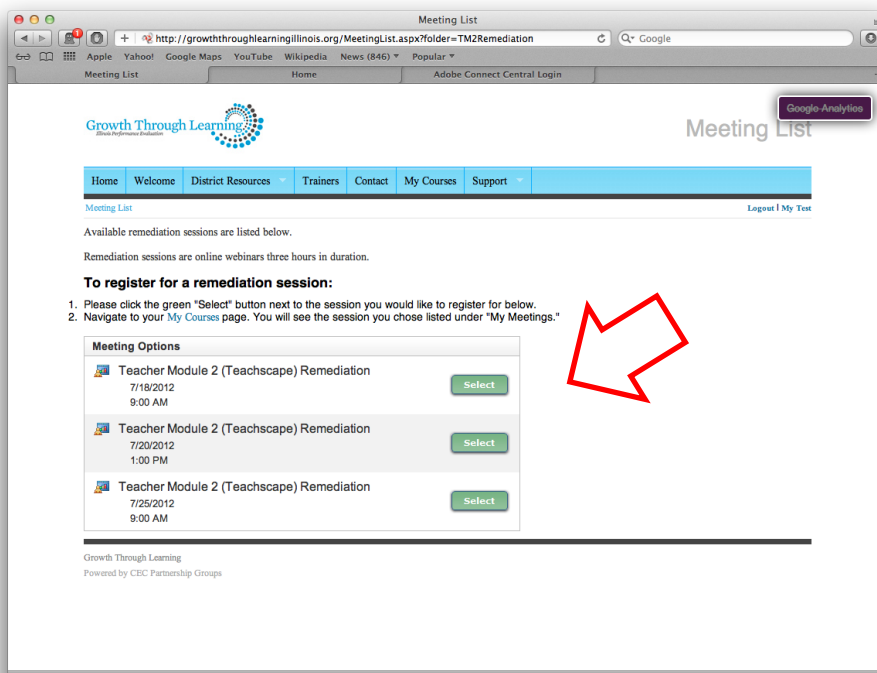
Meeting List

http://growththroughlearningillinois.org/MeetingList.aspx?folder=TM2Remediation

Google

Apple Yahoo! Google Maps YouTube Wikipedia News (846) Popular

Meeting List | Home | Adobe Connect Central Login

Google Analytics

Growth Through Learning
Illinois Performance Evaluation

Meeting List

Home | Welcome | District Resources | Trainers | Contact | My Courses | Support

Meeting List

Logout | My Test

Available remediation sessions are listed below.

Remediation sessions are online webinars three hours in duration.

To register for a remediation session:

1. Please click the green "Select" button next to the session you would like to register for below.
2. Navigate to your My Courses page. You will see the session you chose listed under "My Meetings."

Meeting Options

Teacher Module 2 (Teachscape) Remediation
7/18/2012
9:00 AM
Select

Teacher Module 2 (Teachscape) Remediation
7/20/2012
1:00 PM
Select

Teacher Module 2 (Teachscape) Remediation
7/25/2012
9:00 AM
Select

Growth Through Learning
Powered by CEC Partnership Groups